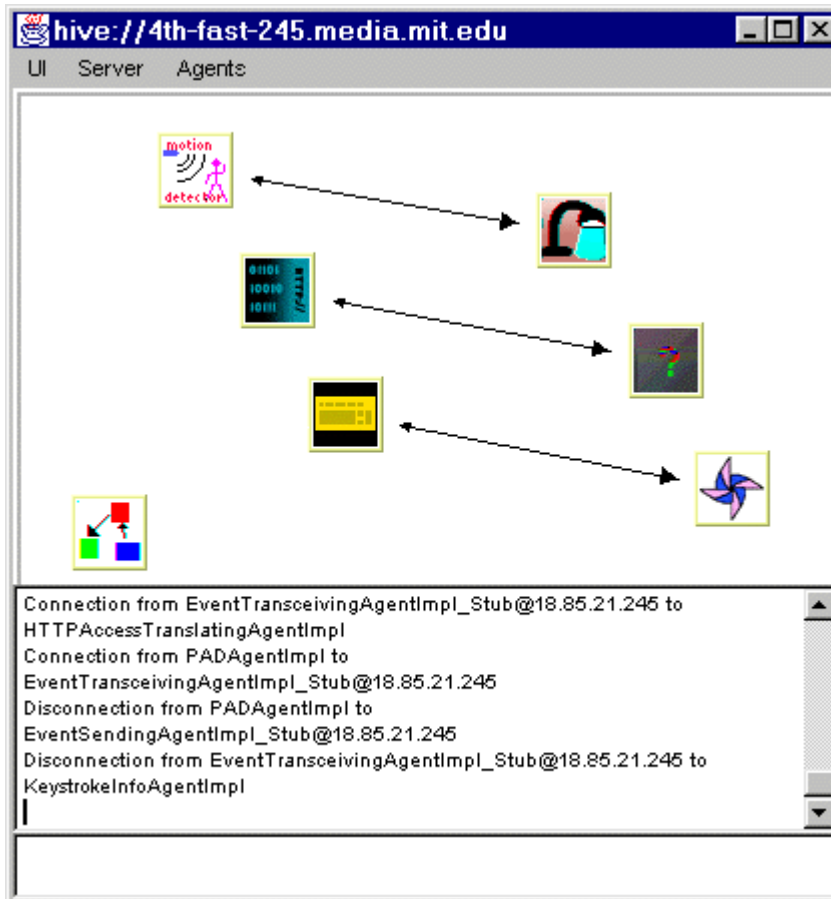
hive://4th-fast-245.media.mit.edu

UI Server Agents

motion detector

01101 10010 10111

Connection from EventTransceivingAgentImpl_Stub@18.85.21.245 to HTTPAccessTranslatingAgentImpl
Connection from PADAgentImpl to EventTransceivingAgentImpl_Stub@18.85.21.245
Disconnection from PADAgentImpl to EventSendingAgentImpl_Stub@18.85.21.245
Disconnection from EventTransceivingAgentImpl_Stub@18.85.21.245 to KeystrokeInfoAgentImpl